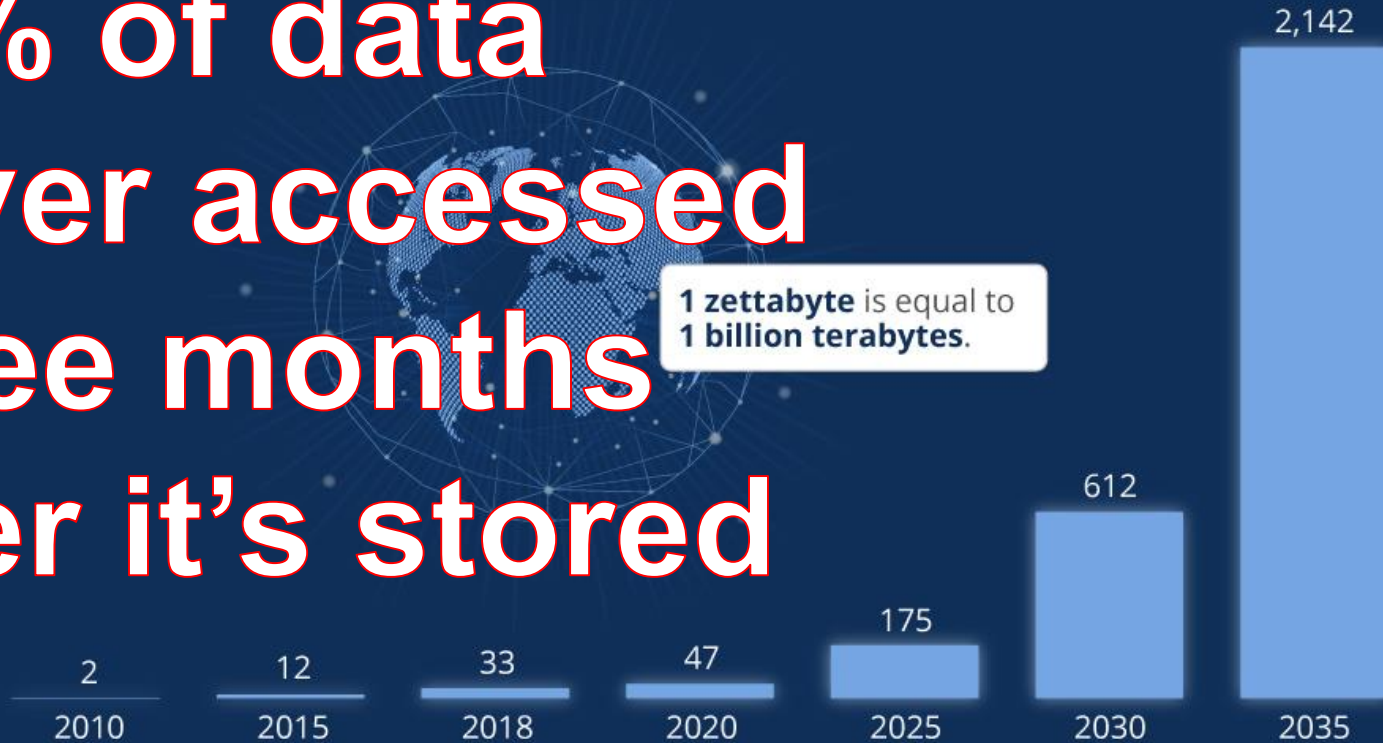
% of data
ver accessed
ee months
er it's stored

1 zettabyte is equal to 1 billion terabytes.

| 2 | 12 | 33 | 47 | 175 | 612 | 2,142 |
|---|---|---|---|---|---|---|
| 2010 | 2015 | 2018 | 2020 | 2025 | 2030 | 2035 |